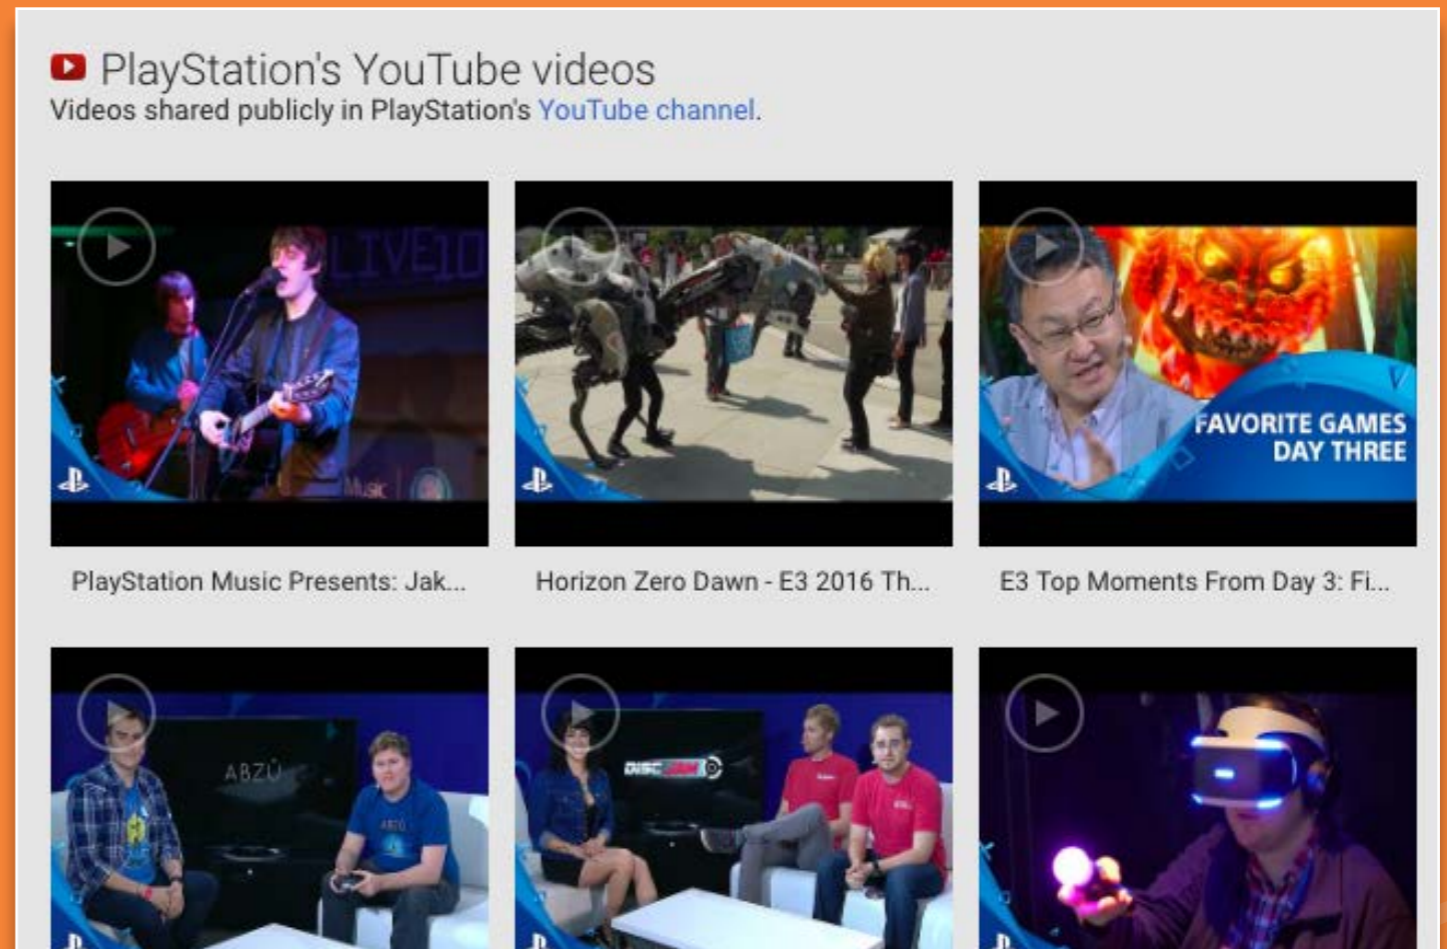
PlayStation's YouTube videos
Videos shared publicly in PlayStation's YouTube channel.

LIVE10

PlayStation Music Presents: Jak...

Horizon Zero Dawn - E3 2016 Th...

FAVORITE GAMES DAY THREE

E3 Top Moments From Day 3: Fi...

ABZÛ

DISC JAM